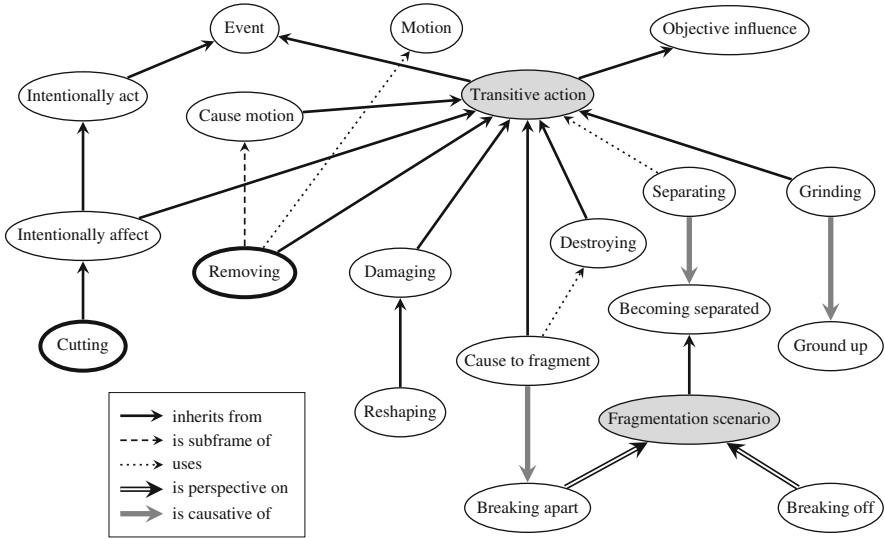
Event

Motion

Objective influence

Intentionally act

Cause motion

Transitive action

Separating

Grinding

Intentionally affect

Removing

Damaging

Destroying

Becoming separated

Cutting

Cause to fragment

Ground up

Reshaping

Fragmentation scenario

inherits from
is subframe of
uses
is perspective on
is causative of

Breaking apart

Breaking off